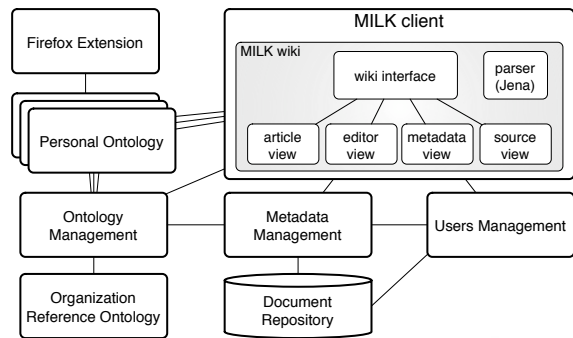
Firefox Extension

MILK client

MILK wiki

wiki interface

parser (Jena)

article view

editor view

metadata view

source view

Personal Ontology

Ontology Management

Metadata Management

Users Management

Organization Reference Ontology

Document Repository